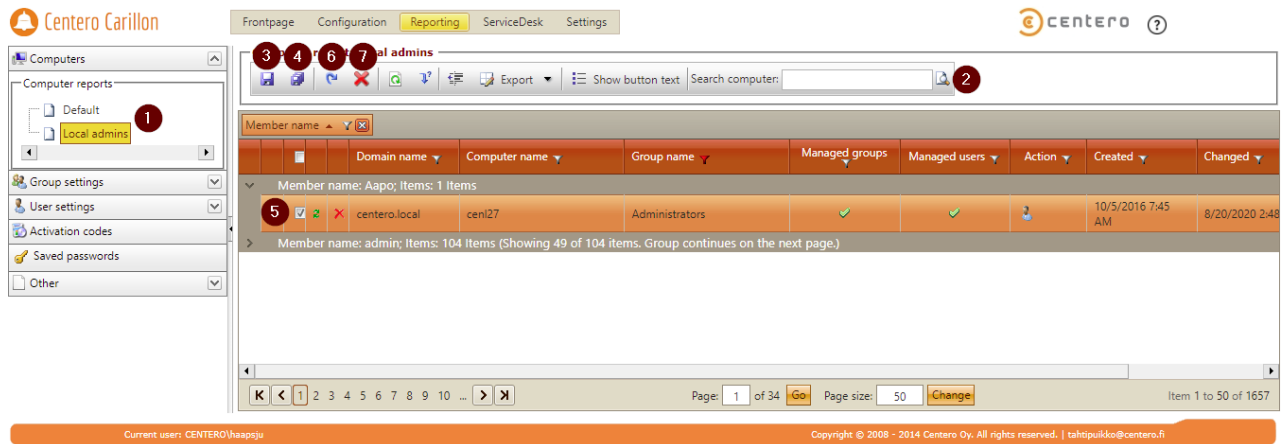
Centero Carillon

Frontpage Configuration Reporting ServiceDesk Settings

centero ?

Computers

Computer reports

Default

Local admins

1

Group settings

User settings

Activation codes

Saved passwords

Other

3 4 6 7 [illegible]al admins

Export Show button text Search computer: 2

Member name

| | | | Domain name | Computer name | Group name | Managed groups | Managed users | Action | Created | Changed |
|---|---|---|---|---|---|---|---|---|---|---|
| Member name: Aapo; Items: 1 Items | | | | | | | | | | |
| 5 | | | centero.local | cenl27 | Administrators | ✓ | ✓ | | 10/5/2016 7:45 AM | 8/20/2020 2:4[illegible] |
| Member name: admin; Items: 104 Items (Showing 49 of 104 items. Group continues on the next page.) | | | | | | | | | | |

1 2 3 4 5 6 7 8 9 10 ...

Page: 1 of 34 Go Page size: 50 Change Item 1 to 50 of 1657

Current user: CENTERO\haapsju

Copyright © 2008 - 2014 Centero Oy. All rights reserved. | tahtipuikko@centero.fi